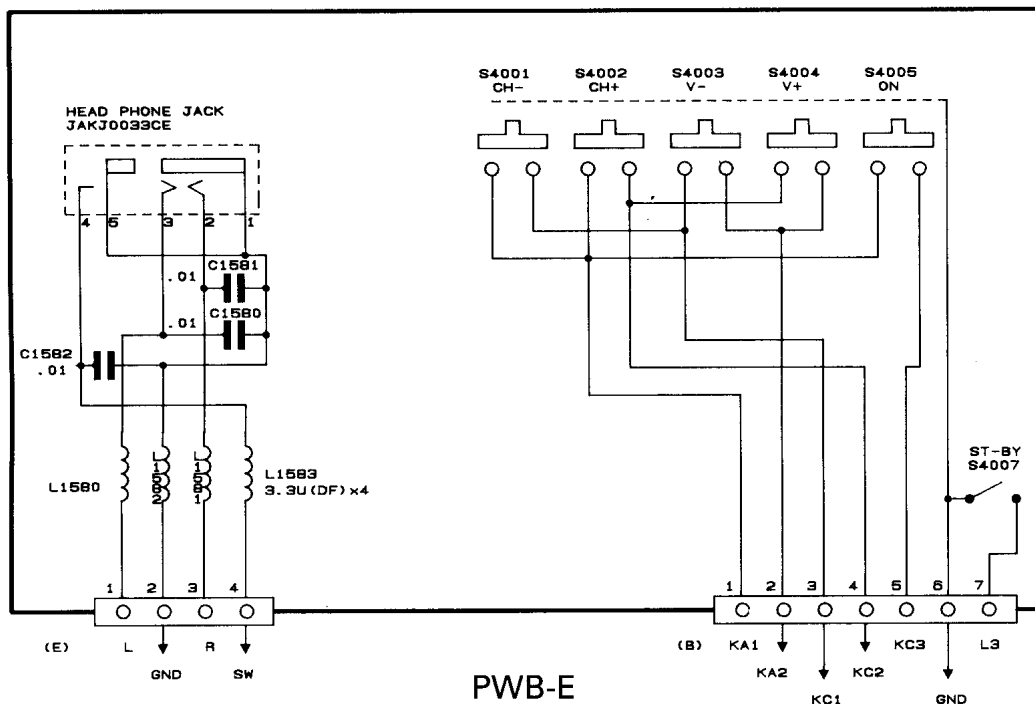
HEAD PHONE JACK
JAKJ0033CE

4 5 3 2 1

.01 C1581
.01 C1580
C1582
.01

L1580
L1582
L1581
L1583
3.3U(DF)×4

1 2 3 4
(E) L GND R SW

S4001 CH−
S4002 CH+
S4003 V−
S4004 V+
S4005 ON

ST-BY
S4007

1 2 3 4 5 6 7
(B) KA1 KA2 KC1 KC2 KC3 GND L3

PWB-E